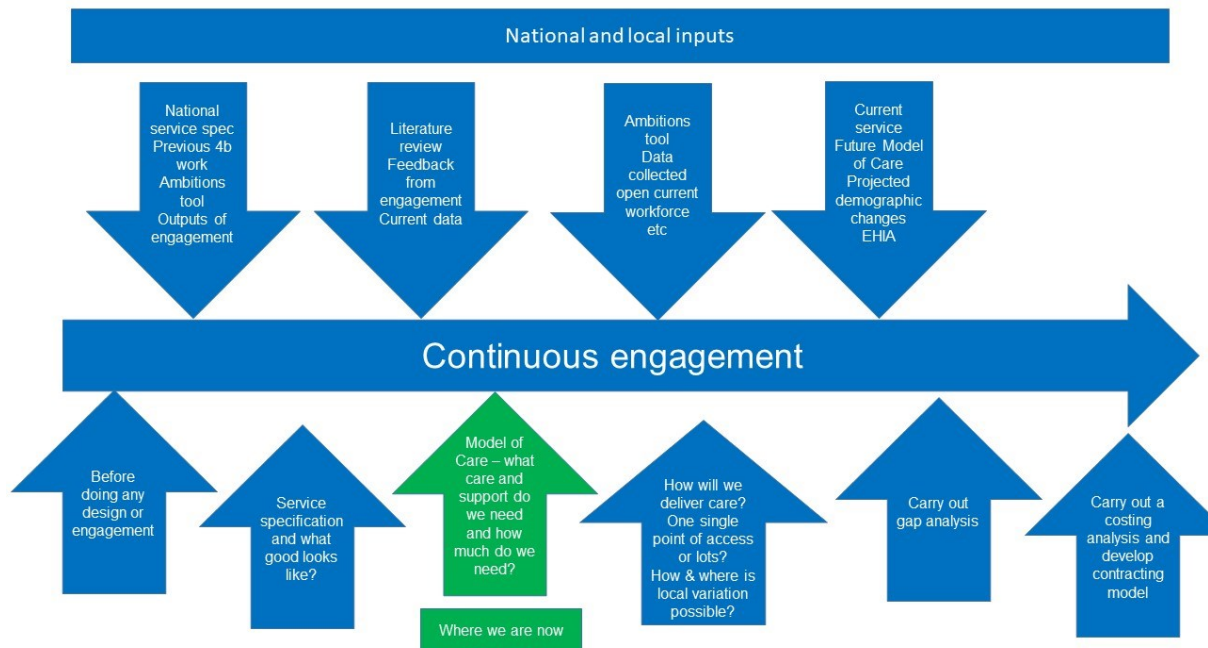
National and local inputs

National service spec
Previous 4b work
Ambitions tool
Outputs of engagement

Literature review
Feedback from engagement
Current data

Ambitions tool
Data collected open current workforce etc

Current service
Future Model of Care
Projected demographic changes
EHIA

Continuous engagement

Before doing any design or engagement

Service specification and what good looks like?

Model of Care – what care and support do we need and how much do we need?

Where we are now

How will we deliver care? One single point of access or lots? How & where is local variation possible?

Carry out gap analysis

Carry out a costing analysis and develop contracting model